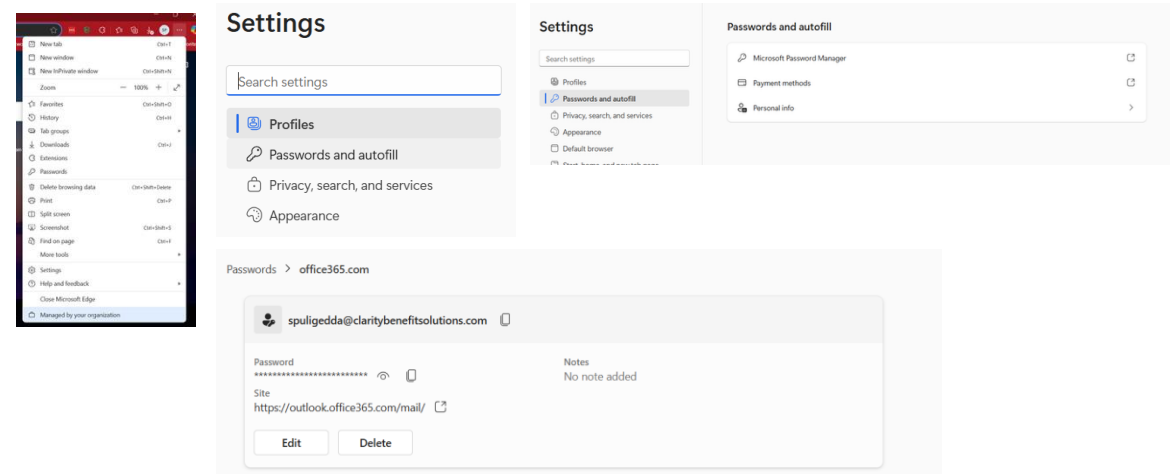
New tab Ctrl+T
New window Ctrl+N
New InPrivate window Ctrl+Shift+N
Zoom — 100% +
Favorites Ctrl+Shift+O
History Ctrl+H
Tab groups
Downloads Ctrl+J
Extensions
Passwords
Delete browsing data Ctrl+Shift+Delete
Print Ctrl+P
Split screen
Screenshot Ctrl+Shift+S
Find on page Ctrl+F
More tools
Settings
Help and feedback
Close Microsoft Edge
Managed by your organization

Settings
Search settings
Profiles
Passwords and autofill
Privacy, search, and services
Appearance

Settings
Search settings
Profiles
Passwords and autofill
Privacy, search, and services
Appearance
Default browser
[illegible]

Passwords and autofill
Microsoft Password Manager
Payment methods
Personal info

Passwords > office365.com
spuligedda@claritybenefitsolutions.com
Password
**************************
Notes
No note added
Site
https://outlook.office365.com/mail/
Edit
Delete